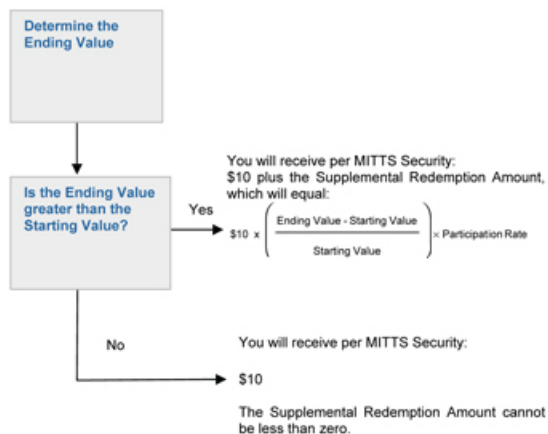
Determine the Ending Value

Is the Ending Value greater than the Starting Value?

Yes

You will receive per MITTS Security:
$10 plus the Supplemental Redemption Amount, which will equal:

$\$10 \times \left( \frac{\text{Ending Value - Starting Value}}{\text{Starting Value}} \right) \times \text{Participation Rate}$

No

You will receive per MITTS Security:

$10

The Supplemental Redemption Amount cannot be less than zero.